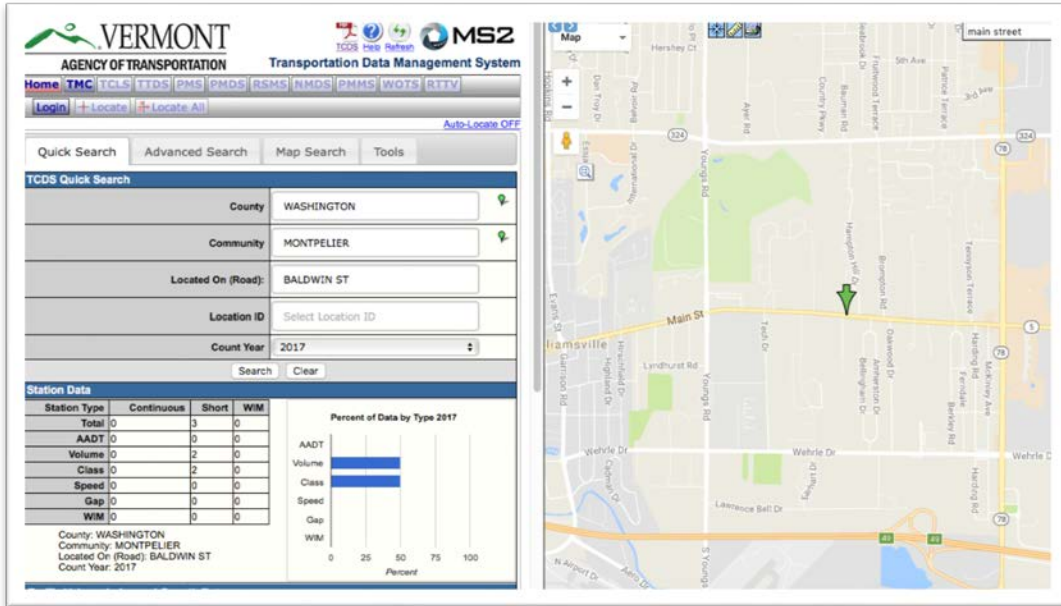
VERMONT
AGENCY OF TRANSPORTATION

TCDS Help Refresh MS2
Transportation Data Management System

Home TMC TCLS TTDS PMS PMDS RSMS NMDS PMMS WOTS RTTV

Login Locate Locate All

Auto-Locate OFF

Quick Search | Advanced Search | Map Search | Tools

TCDS Quick Search

County: WASHINGTON
Community: MONTPELIER
Located On (Road): BALDWIN ST
Location ID: Select Location ID
Count Year: 2017

Search Clear

Station Data

| Station Type | Continuous | Short | WIM |
|---|---|---|---|
| Total | 0 | 3 | 0 |
| AADT | 0 | 0 | 0 |
| Volume | 0 | 2 | 0 |
| Class | 0 | 2 | 0 |
| Speed | 0 | 0 | 0 |
| Gap | 0 | 0 | 0 |
| WIM | 0 | 0 | 0 |

County: WASHINGTON
Community: MONTPELIER
Located On (Road): BALDWIN ST
Count Year: 2017

Percent of Data by Type 2017
AADT
Volume
Class
Speed
Gap
WIM
0 25 50 75 100
Percent

Map
main street
Hershey Ct
5th Ave
3rd Ave
324
324
78
Youngs Rd
Ayer Rd
Country Pkwy
Bauman Rd
Fruitwood Terrace
Patrice Terrace
Hopkins Rd
Dan Troy Dr
Balwin Rd
International Dr
Essjay Rd
Hampton Hill Dr
Brompton Rd
Tennyson Terrace
Evans St
Main St
Tech Dr
Oakwood Dr
Amherst Dr
Bellingham Dr
Harding Rd
Ferndale
Berkley Rd
McKinley Ave
5
78
iamsville
Garrison Rd
Highland Dr
Hirschfield Dr
Lyndhurst Rd
Youngs Rd
Wehrle Dr
Carlton Dr
Wehrle Dr
Sanburn Dr
Wehrle Dr
Harding Rd
Lawrence Bell Dr
78
90
90
N Airport Dr
Aero Dr
S Youngs